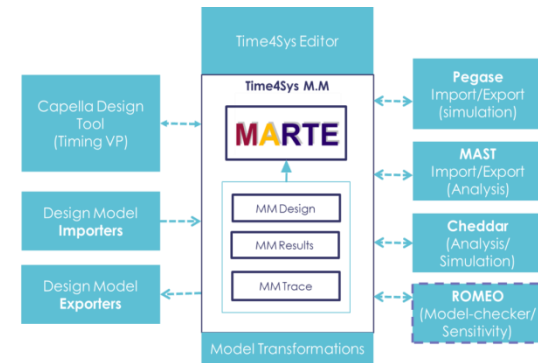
Time4Sys Editor

Time4Sys M.M

MARTE

MM Design

MM Results

MM Trace

Model Transformations

Capella Design Tool (Timing VP)

Design Model **Importers**

Design Model **Exporters**

**Pegase** Import/Export (simulation)

**MAST** Import/Export (Analysis)

**Cheddar** (Analysis/ Simulation)

**ROMEO** (Model-checker/ Sensitivity)